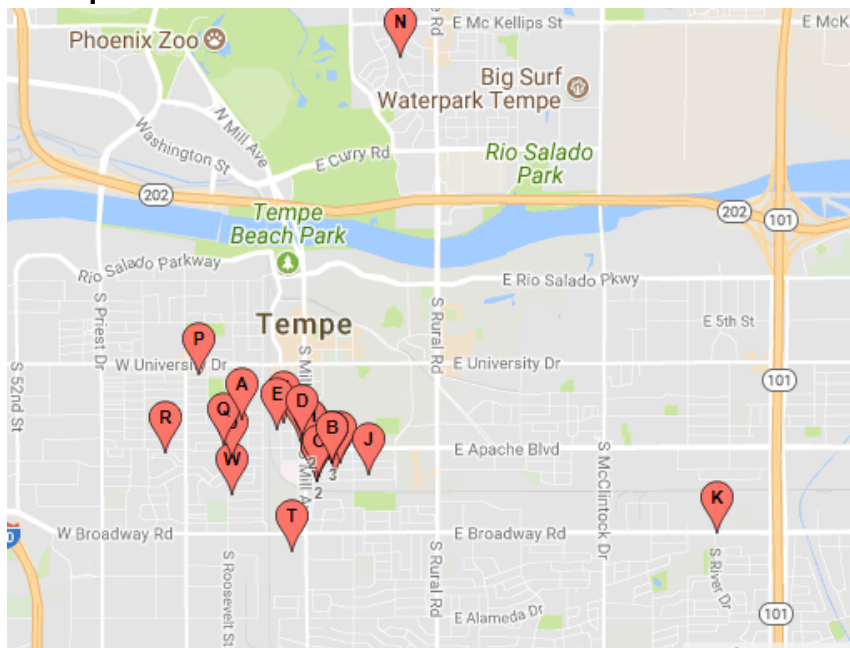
N
E Mc Kellips St
E McK
Phoenix Zoo
Big Surf Waterpark Tempe
N Mill Ave
Washington St
E Curry Rd
Rio Salado Park
202
202
101
Tempe Beach Park
Rio Salado Parkway
E Rio Salado Pkwy
S Rural Rd
S Priest Dr
Tempe
E 5th St
P
W University Dr
E University Dr
101
S 52nd St
A
E
D
Q
R
B
J
E Apache Blvd
S McClintock Dr
W
3
2
K
W Broadway Rd
T
E Broadway Rd
S Roosevelt St
S Rural Rd
S River Dr
E Alameda Dr
101